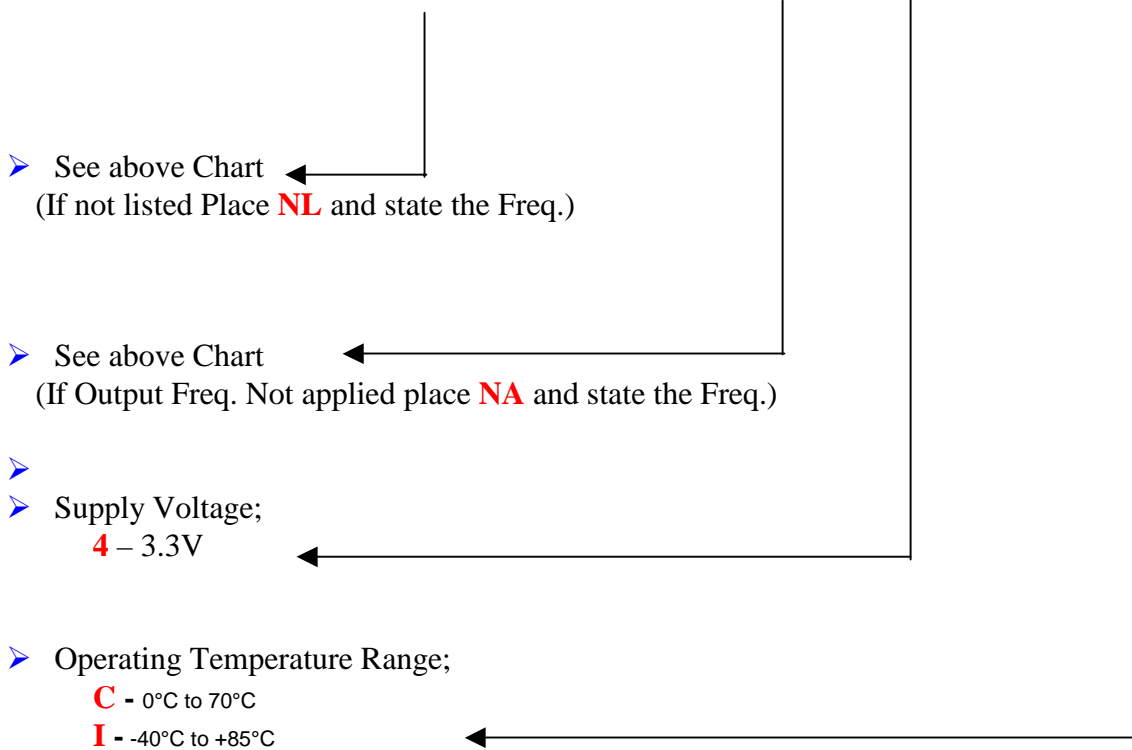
➢ See above Chart
(If not listed Place **NL** and state the Freq.)

➢ See above Chart
(If Output Freq. Not applied place **NA** and state the Freq.)

➢

➢ Supply Voltage;
**4** – 3.3V

➢ Operating Temperature Range;
**C** - 0°C to 70°C
**I** - -40°C to +85°C